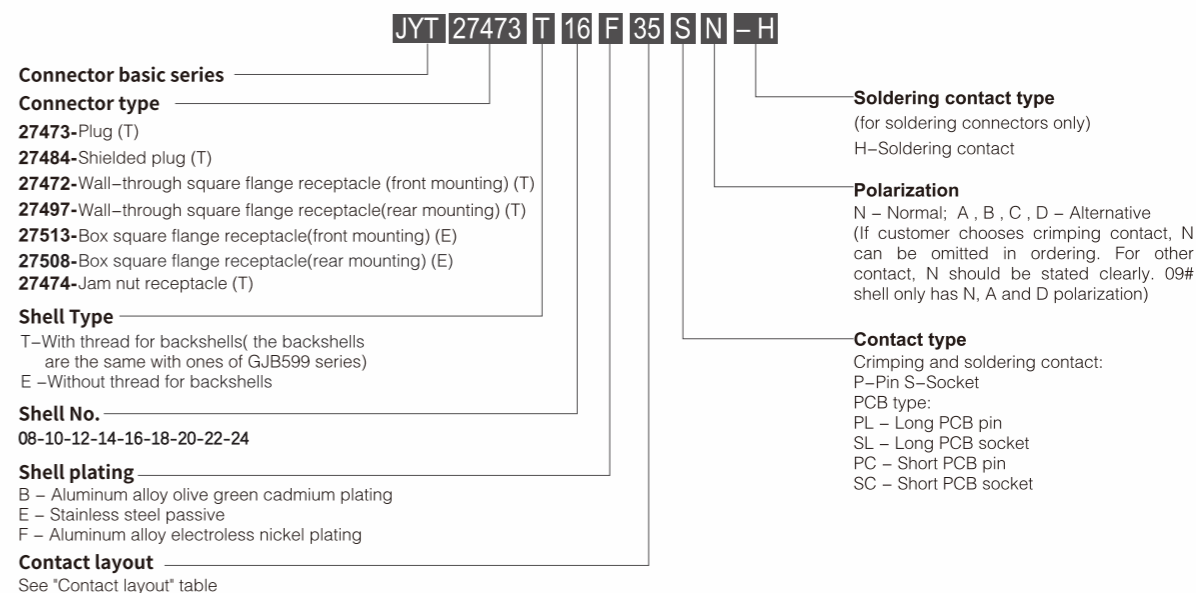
JYT 27473 T 16 F 35 S N – H

Connector basic series

Connector type

27473-Plug (T)

27484-Shielded plug (T)

27472-Wall–through square flange receptacle (front mounting) (T)

27497-Wall–through square flange receptacle(rear mounting) (T)

27513-Box square flange receptacle(front mounting) (E)

27508-Box square flange receptacle(rear mounting) (E)

27474-Jam nut receptacle (T)

Shell Type

T–With thread for backshells( the backshells are the same with ones of GJB599 series)
E –Without thread for backshells

Shell No.

08-10-12-14-16-18-20-22-24

Shell plating

B – Aluminum alloy olive green cadmium plating
E – Stainless steel passive
F – Aluminum alloy electroless nickel plating

Contact layout

See "Contact layout" table

Soldering contact type

(for soldering connectors only)
H–Soldering contact

Polarization

N – Normal; A , B , C , D – Alternative
(If customer chooses crimping contact, N can be omitted in ordering. For other contact, N should be stated clearly. 09# shell only has N, A and D polarization)

Contact type

Crimping and soldering contact:
P–Pin S–Socket
PCB type:
PL – Long PCB pin
SL – Long PCB socket
PC – Short PCB pin
SC – Short PCB socket